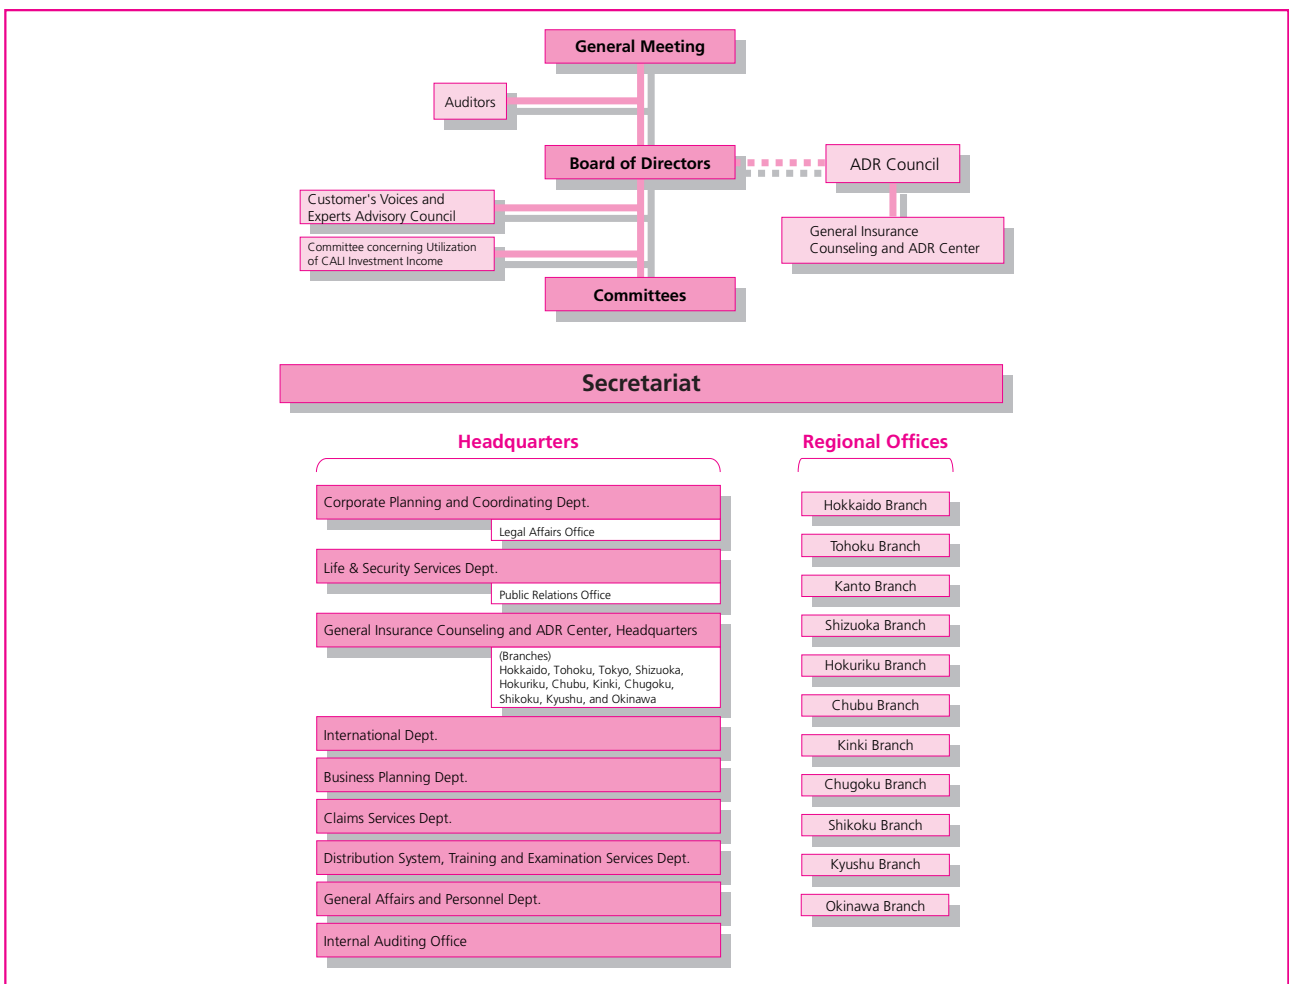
General Meeting

Auditors

Board of Directors

ADR Council

General Insurance Counseling and ADR Center

Customer's Voices and Experts Advisory Council

Committee concerning Utilization of CALI Investment Income

Committees

Secretariat

Headquarters

Corporate Planning and Coordinating Dept.

Legal Affairs Office

Life & Security Services Dept.

Public Relations Office

General Insurance Counseling and ADR Center, Headquarters

(Branches)
Hokkaido, Tohoku, Tokyo, Shizuoka, Hokuriku, Chubu, Kinki, Chugoku, Shikoku, Kyushu, and Okinawa

International Dept.

Business Planning Dept.

Claims Services Dept.

Distribution System, Training and Examination Services Dept.

General Affairs and Personnel Dept.

Internal Auditing Office

Regional Offices

Hokkaido Branch

Tohoku Branch

Kanto Branch

Shizuoka Branch

Hokuriku Branch

Chubu Branch

Kinki Branch

Chugoku Branch

Shikoku Branch

Kyushu Branch

Okinawa Branch